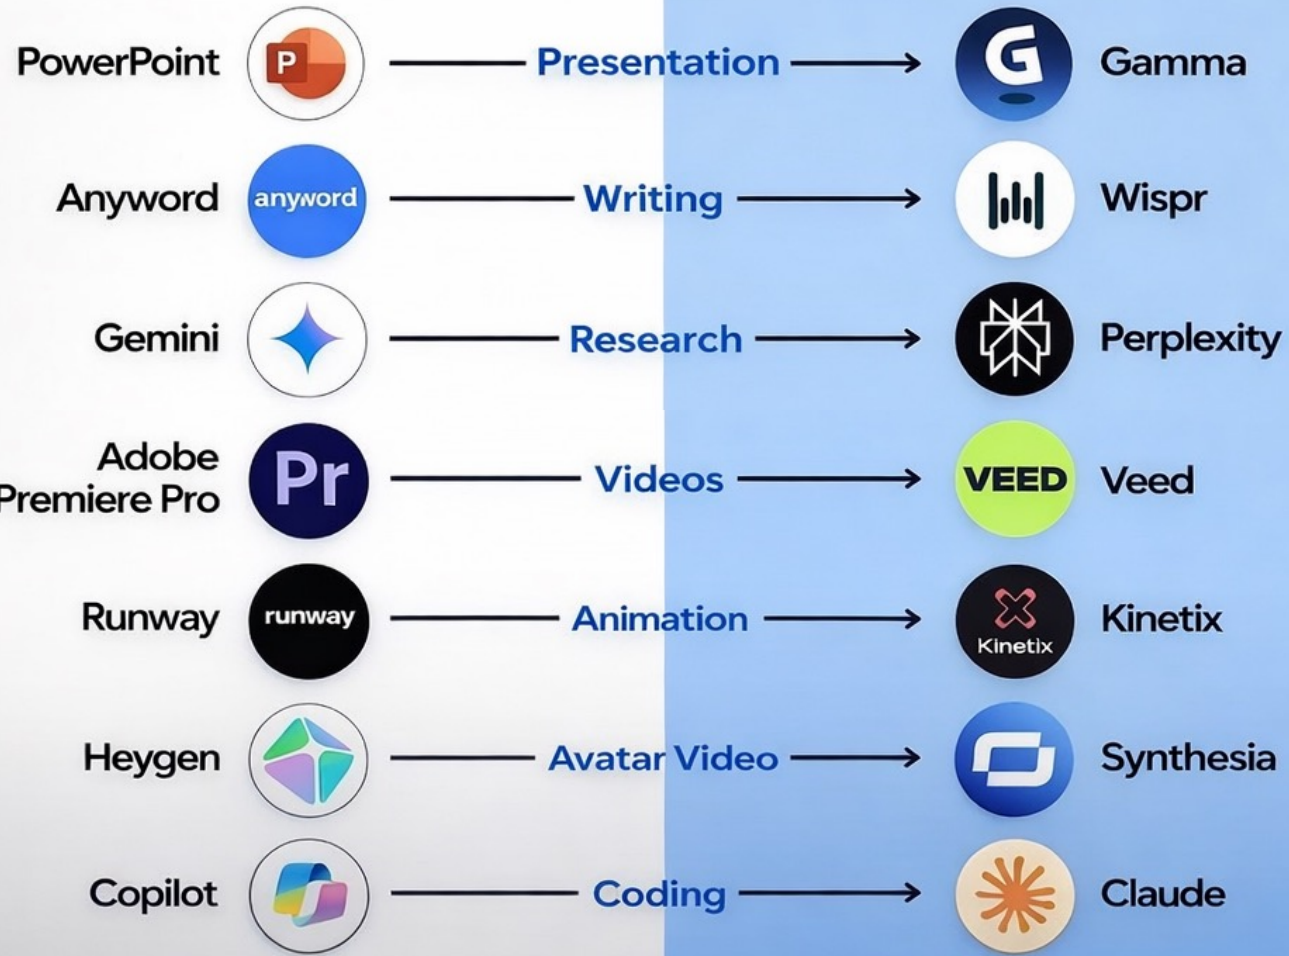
PowerPoint P Presentation G Gamma

Anyword anyword Writing Wispr

Gemini Research Perplexity

Adobe Premiere Pro Pr Videos VEED Veed

Runway runway Animation Kinetix Kinetix

Heygen Avatar Video Synthesia

Copilot Coding Claude